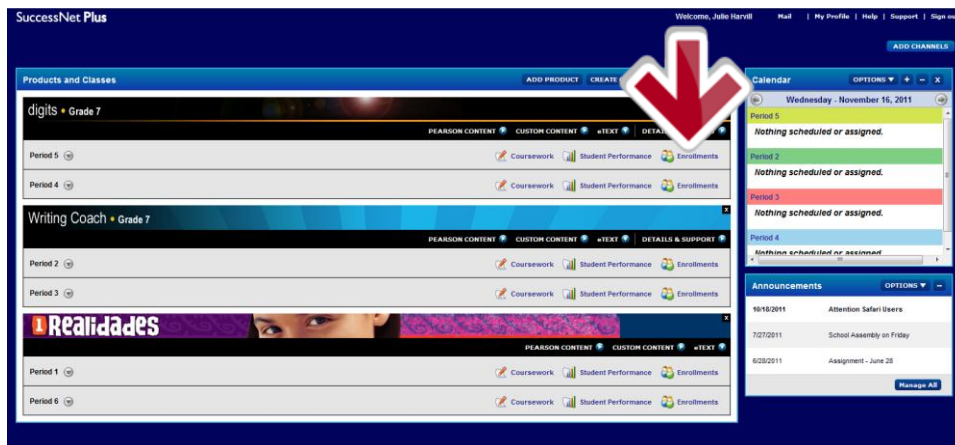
SuccessNet Plus

Welcome, Julie Harvill | Mail | My Profile | Help | Support | Sign ou

ADD CHANNELS

Products and Classes

ADD PRODUCT CREATE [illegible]

digits • Grade 7

PEARSON CONTENT CUSTOM CONTENT eTEXT DETAI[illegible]

Period 5 Coursework Student Performance Enrollments

Period 4 Coursework Student Performance Enrollments

Writing Coach • Grade 7

PEARSON CONTENT CUSTOM CONTENT eTEXT DETAILS & SUPPORT

Period 2 Coursework Student Performance Enrollments

Period 3 Coursework Student Performance Enrollments

1 Realidades

PEARSON CONTENT CUSTOM CONTENT eTEXT

Period 1 Coursework Student Performance Enrollments

Period 6 Coursework Student Performance Enrollments

Calendar

OPTIONS

Wednesday - November 16, 2011

Period 5
Nothing scheduled or assigned.

Period 2
Nothing scheduled or assigned.

Period 3
Nothing scheduled or assigned.

Period 4
Nothing scheduled or assigned.

Announcements

OPTIONS

| 10/18/2011 | Attention Safari Users |
|---|---|
| 7/27/2011 | School Assembly on Friday |
| 6/28/2011 | Assignment - June 28 |

Manage All